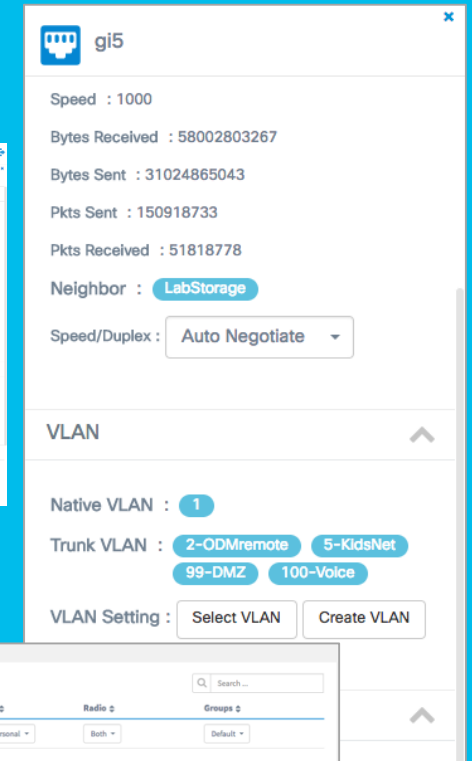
gi5

Speed : 1000

Bytes Received : 58002803267

Bytes Sent : 31024865043

Pkts Sent : 150918733

Pkts Received : 51818778

Neighbor : LabStorage

Speed/Duplex : Auto Negotiate

VLAN

Native VLAN : 1

Trunk VLAN : 2-ODMremote 5-KidsNet 99-DMZ 100-Voice

VLAN Setting : Select VLAN Create VLAN

Search ...

Radio

Groups

ersonal

Both

Default